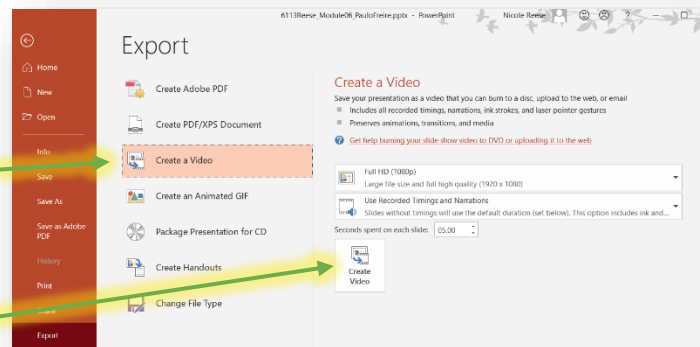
6113Reese_Module06_PauloFreire.pptx - PowerPoint

Nicole Reese

Home

New

Open

Info

Save

Save As

Save as Adobe PDF

History

Print

Share

Export

Export

Create Adobe PDF

Create PDF/XPS Document

Create a Video

Create an Animated GIF

Package Presentation for CD

Create Handouts

Change File Type

Create a Video

Save your presentation as a video that you can burn to a disc, upload to the web, or email

Includes all recorded timings, narrations, ink strokes, and laser pointer gestures

Preserves animations, transitions, and media

Get help burning your slide show video to DVD or uploading it to the web

Full HD (1080p)
Large file size and full high quality (1920 x 1080)

Use Recorded Timings and Narrations
Slides without timings will use the default duration (set below). This option includes ink and...

Seconds spent on each slide: 05.00

Create Video